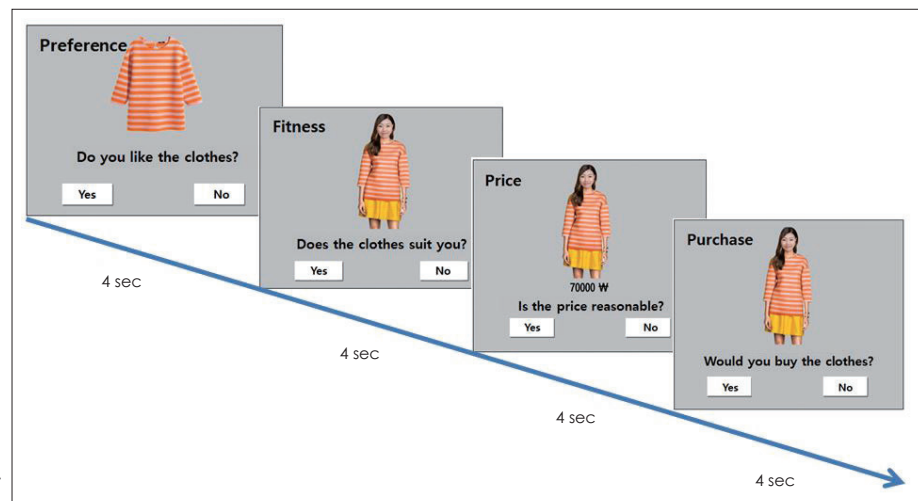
Preference

Do you like the clothes?

Yes No

Fitness

Does the clothes suit you?

Yes No

Price

70000 ₩

Is the price reasonable?

Yes No

Purchase

Would you buy the clothes?

Yes No

4 sec

4 sec

4 sec

4 sec